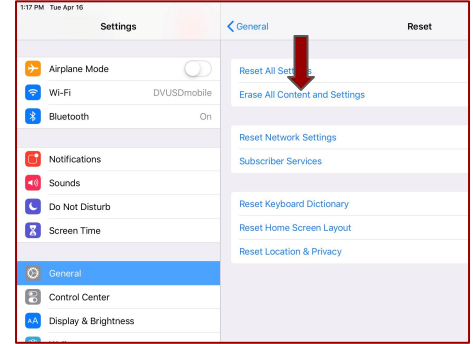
1:17 PM Tue Apr 16

Settings

Airplane Mode

Wi-Fi DVUSDmobile

Bluetooth On

Notifications

Sounds

Do Not Disturb

Screen Time

General

Control Center

Display & Brightness

General

Reset

Reset All Se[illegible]s

Erase All Content and Settings

Reset Network Settings

Subscriber Services

Reset Keyboard Dictionary

Reset Home Screen Layout

Reset Location & Privacy